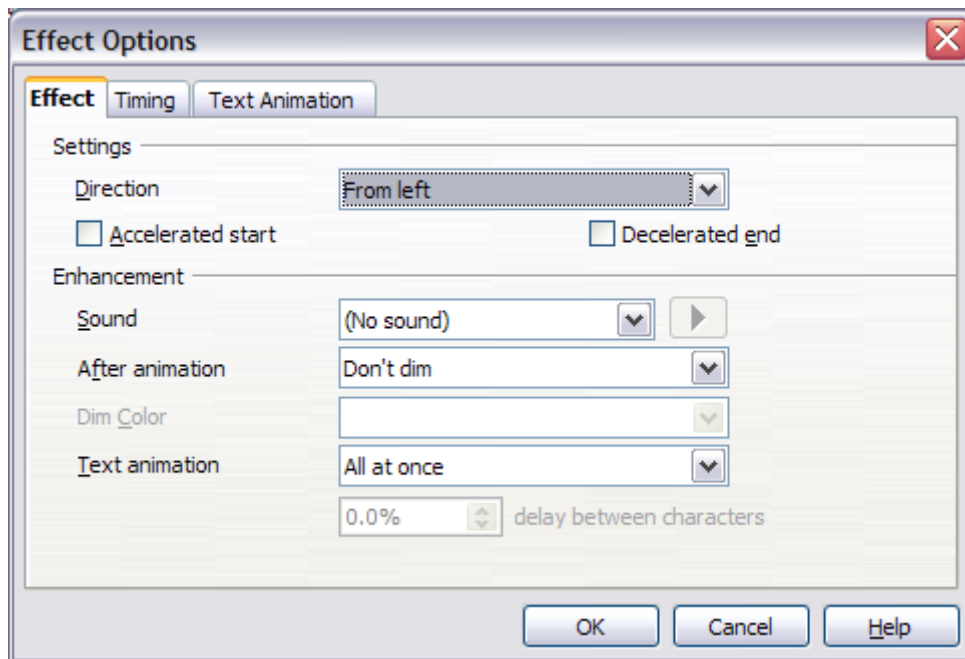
Effect Options

Effect | Timing | Text Animation

Settings

Direction | From left

Accelerated start

Decelerated end

Enhancement

Sound | (No sound)

After animation | Don't dim

Dim Color

Text animation | All at once

0.0% delay between characters

OK | Cancel | Help